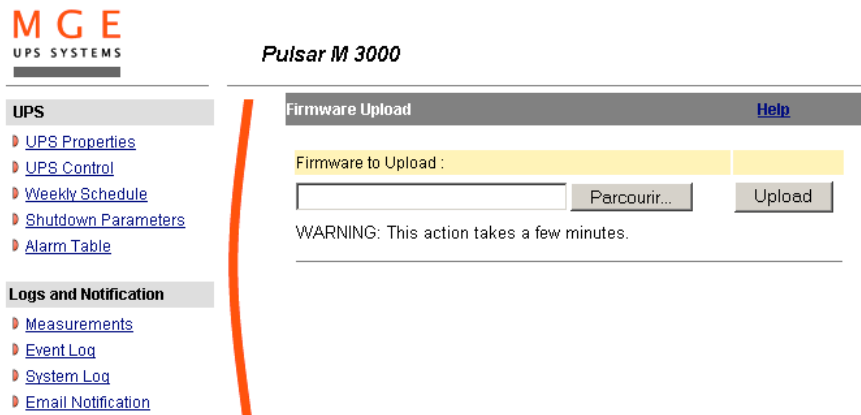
MGE
UPS SYSTEMS

Pulsar M 3000

UPS
UPS Properties
UPS Control
Weekly Schedule
Shutdown Parameters
Alarm Table

Logs and Notification
Measurements
Event Log
System Log
Email Notification

Firmware Upload
Help

Firmware to Upload :
Parcourir...
Upload
WARNING: This action takes a few minutes.